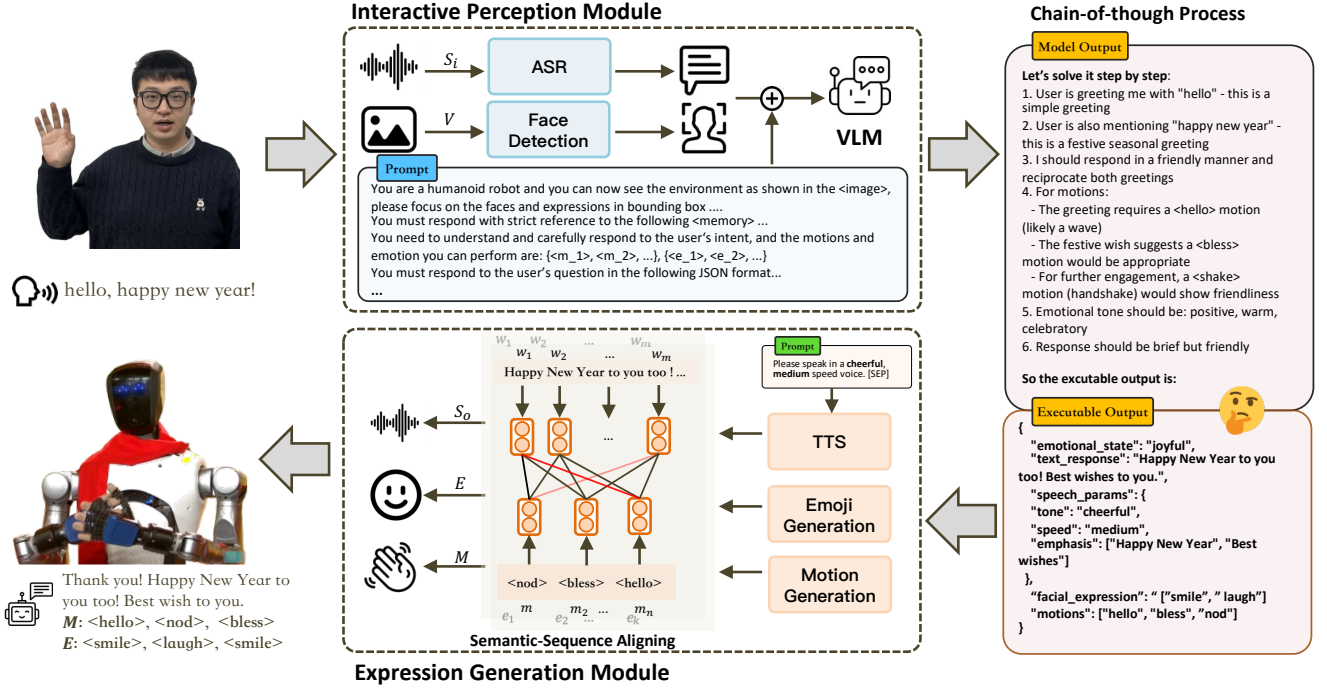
Interactive Perception Module

Chain-of-though Process

hello, happy new year!

$S_i$

ASR

$V$

Face Detection

VLM

Prompt

You are a humanoid robot and you can now see the environment as shown in the <image>, please focus on the faces and expressions in bounding box ....
You must respond with strict reference to the following <memory> ...
You need to understand and carefully respond to the user's intent, and the motions and emotion you can perform are: {<m_1>, <m_2>, ...}, {<e_1>, <e_2>, ...}
You must respond to the user's question in the following JSON format...
...

Model Output

Let's solve it step by step:
1. User is greeting me with "hello" - this is a simple greeting
2. User is also mentioning "happy new year" - this is a festive seasonal greeting
3. I should respond in a friendly manner and reciprocate both greetings
4. For motions:
- The greeting requires a <hello> motion (likely a wave)
- The festive wish suggests a <bless> motion would be appropriate
- For further engagement, a <shake> motion (handshake) would show friendliness
5. Emotional tone should be: positive, warm, celebratory
6. Response should be brief but friendly

So the excutable output is:

Executable Output

{
"emotional_state": "joyful",
"text_response": "Happy New Year to you too! Best wishes to you.",
"speech_params": {
"tone": "cheerful",
"speed": "medium",
"emphasis": ["Happy New Year", "Best wishes"]
},
"facial_expression": " ["smile", " laugh"]
"motions": ["hello", "bless", "nod"]
}

$w_1$ $w_2$ ... $w_m$
$w_1$ $w_2$ ... $w_m$
Happy New Year to you too ! ...

Prompt
Please speak in a cheerful, medium speed voice. [SEP]

$S_o$

TTS

$E$

Emoji Generation

$M$

Motion Generation

<nod> <bless> <hello>

$e_1$ $m$ $e_2$ $m_2$ ... $e_k$ $m_n$

Semantic-Sequence Aligning

Expression Generation Module

Thank you! Happy New Year to you too! Best wish to you.
$M$: <hello>, <nod>, <bless>
$E$: <smile>, <laugh>, <smile>